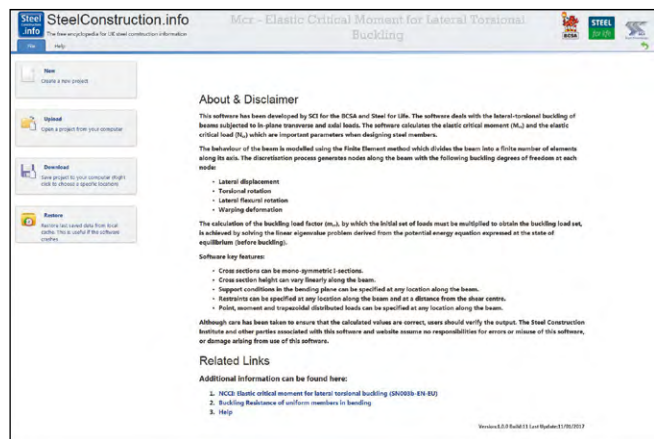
Steel .info SteelConstruction.info The free encyclopedia for UK steel construction information

Mcr - Elastic Critical Moment for Lateral Torsional Buckling

BCSA STEEL for life

File Help

New
Create a new project

Upload
Open a project from your computer

Download
Save project to your computer (Right click to choose a specific location)

Restore
Restore last saved data from local cache. This is useful if the software crashes

About & Disclaimer

This software has been developed by SCI for the BCSA and Steel for Life. The software deals with the lateral-torsional buckling of beams subjected to in-plane transverse and axial loads. The software calculates the elastic critical moment ($M_{cr}$) and the elastic critical load ($N_{cr}$) which are important parameters when designing steel members.

The behaviour of the beam is modelled using the Finite Element method which divides the beam into a finite number of elements along its axis. The discretisation process generates nodes along the beam with the following buckling degrees of freedom at each node:

• Lateral displacement
• Torsional rotation
• Lateral flexural rotation
• Warping deformation

The calculation of the buckling load factor ($\alpha_{cr}$), by which the initial set of loads must be multiplied to obtain the buckling load set, is achieved by solving the linear eigenvalue problem derived from the potential energy equation expressed at the state of equilibrium (before buckling).

Software key features:

• Cross sections can be mono-symmetric I-sections.
• Cross section height can vary linearly along the beam.
• Support conditions in the bending plane can be specified at any location along the beam.
• Restraints can be specified at any location along the beam and at a distance from the shear centre.
• Point, moment and trapezoidal distributed loads can be specified at any location along the beam.

Although care has been taken to ensure that the calculated values are correct, users should verify the output. The Steel Construction Institute and other parties associated with this software and website assume no responsibilities for errors or misuse of this software, or damage arising from use of this software.

Related Links

Additional information can be found here:

1. NCCI: Elastic critical moment for lateral torsional buckling (SN003b-EN-EU)
2. Buckling Resistance of uniform members in bending
3. Help

Version:1.0.0 Build:11 Last Update:11/05/2017